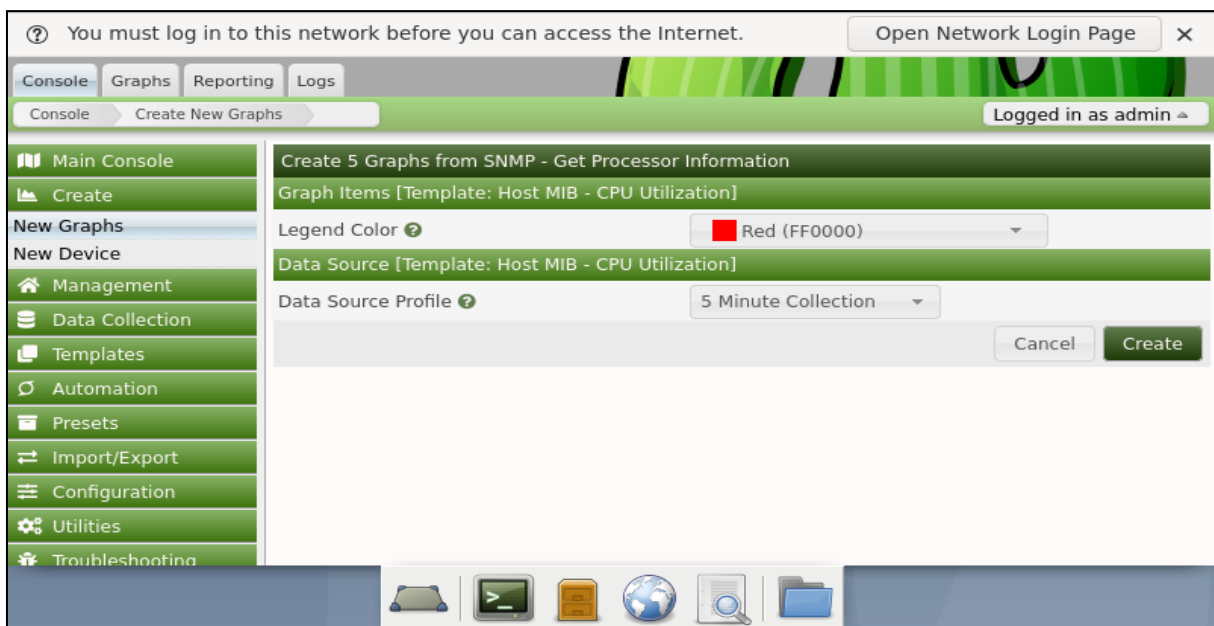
You must log in to this network before you can access the Internet.

Open Network Login Page

Console Graphs Reporting Logs

Console Create New Graphs

Logged in as admin

Main Console
Create
New Graphs
New Device
Management
Data Collection
Templates
Automation
Presets
Import/Export
Configuration
Utilities
Troubleshooting

Create 5 Graphs from SNMP - Get Processor Information

Graph Items [Template: Host MIB - CPU Utilization]

Legend Color

Red (FF0000)

Data Source [Template: Host MIB - CPU Utilization]

Data Source Profile

5 Minute Collection

Cancel Create